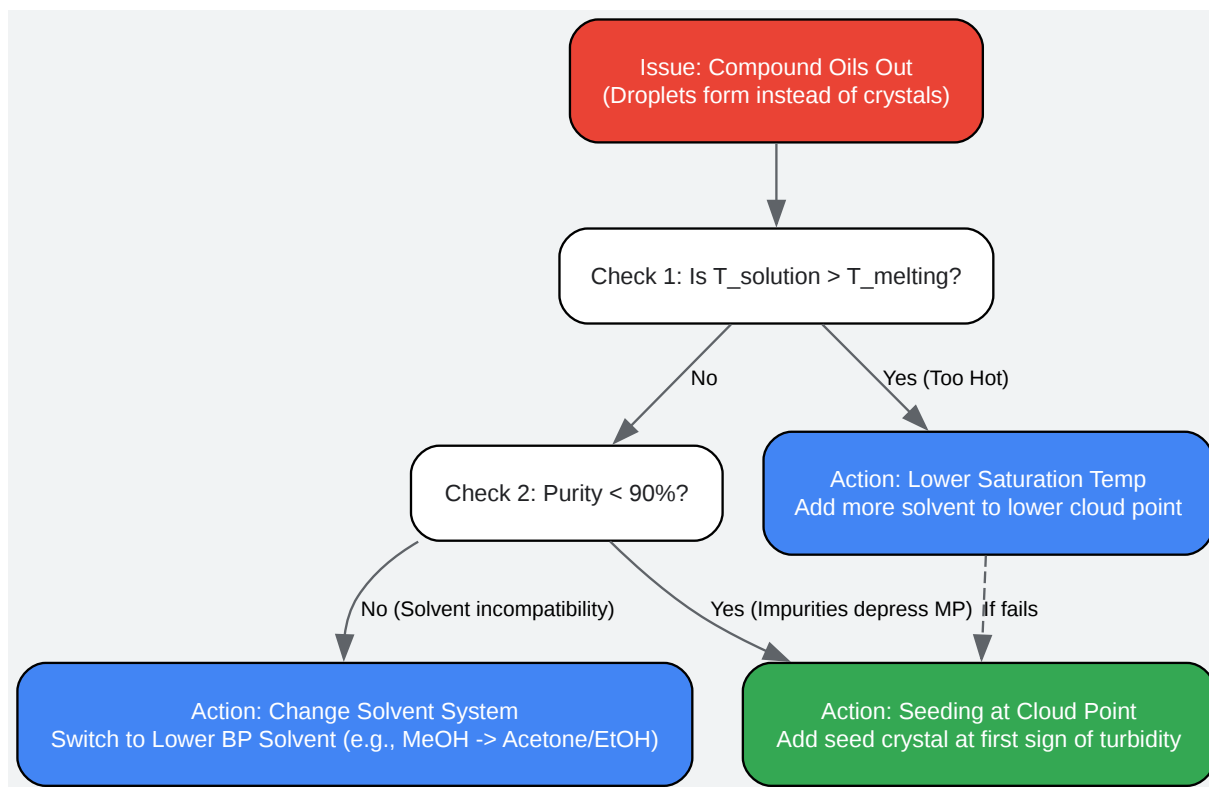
Issue: Compound Oils Out
(Droplets form instead of crystals)

Check 1: Is T_solution > T_melting?

No

Yes (Too Hot)

Check 2: Purity < 90%?

Action: Lower Saturation Temp
Add more solvent to lower cloud point

No (Solvent incompatibility)

Yes (Impurities depress MP)

If fails

Action: Change Solvent System
Switch to Lower BP Solvent (e.g., MeOH -> Acetone/EtOH)

Action: Seeding at Cloud Point
Add seed crystal at first sign of turbidity